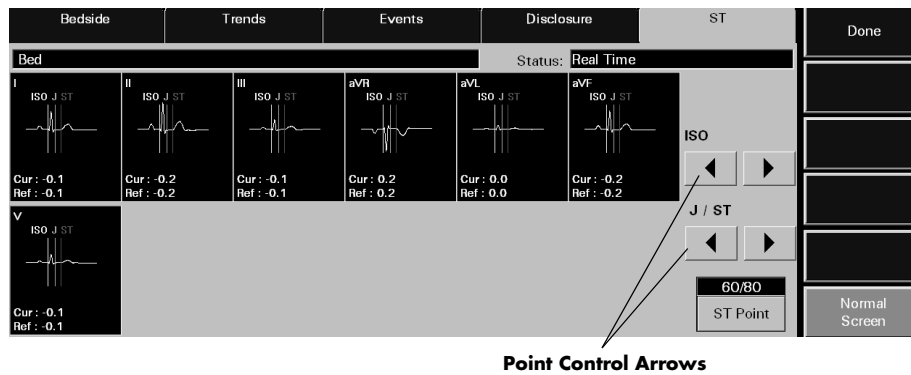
Bedside | Trends | Events | Disclosure | ST

Done

Bed

Status: Real Time

I
ISO J ST
Cur : -0.1
Ref : -0.1

II
ISO J ST
Cur : -0.2
Ref : -0.2

III
ISO J ST
Cur : -0.1
Ref : -0.1

aVR
ISO J ST
Cur : 0.2
Ref : 0.2

aVL
ISO J ST
Cur : 0.0
Ref : 0.0

aVF
ISO J ST
Cur : -0.2
Ref : -0.2

V
ISO J ST
Cur : -0.1
Ref : -0.1

ISO

J / ST

60/80
ST Point

Normal Screen

Point Control Arrows